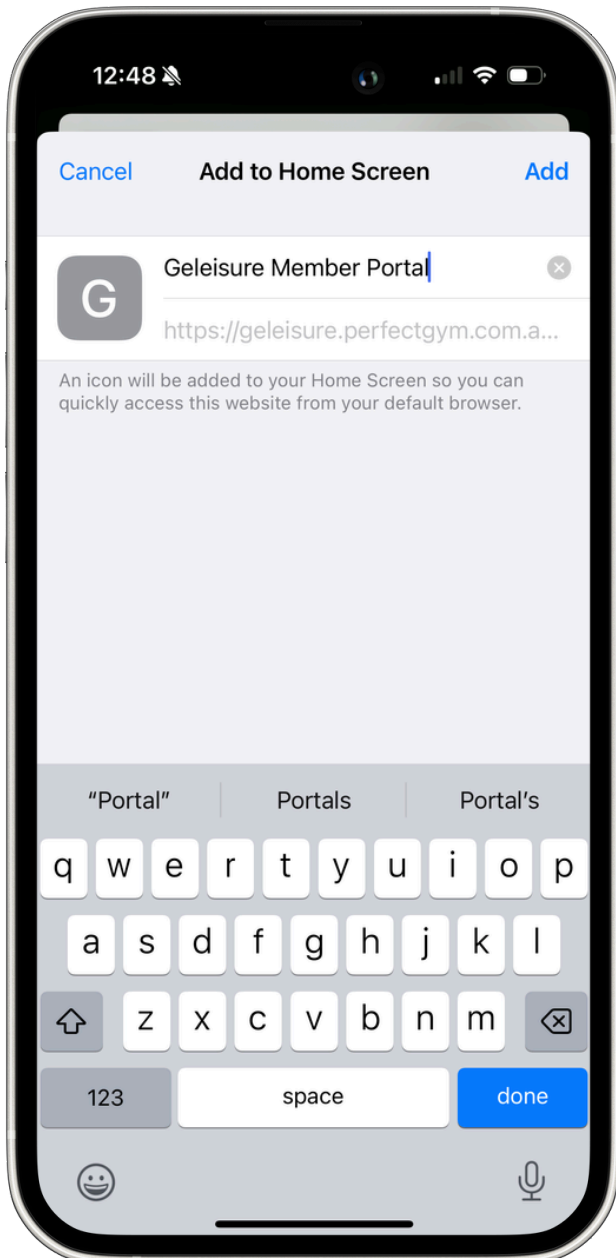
12:48

Cancel Add to Home Screen Add

G

Geleisure Member Portal

https://geleisure.perfectgym.com.a...

An icon will be added to your Home Screen so you can quickly access this website from your default browser.

"Portal" Portals Portal's

q w e r t y u i o p

a s d f g h j k l

z x c v b n m

123 space done